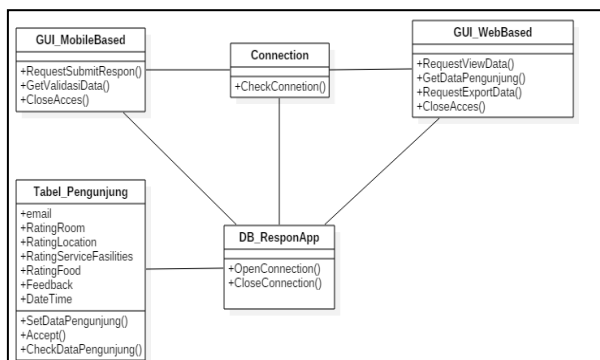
GUI_MobileBased

+RequestSubmitRespon()
+GetValidasiData()
+CloseAcces()

Connection

+CheckConnetion()

GUI_WebBased

+RequestViewData()
+GetDataPengunjung()
+RequestExportData()
+CloseAcces()

Tabel_Pengunjung

+email
+RatingRoom
+RatingLocation
+RatingServiceFasilities
+RatingFood
+Feedback
+DateTime

+SetDataPengunjung()
+Accept()
+CheckDataPengunjung()

DB_ResponApp

+OpenConnection()
+CloseConnection()